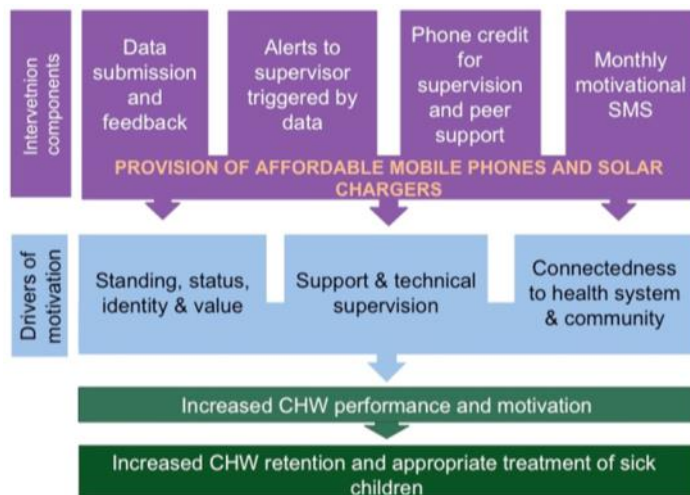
Intervetnion components

Data submission and feedback

Alerts to supervisor triggered by data

Phone credit for supervision and peer support

Monthly motivational SMS

PROVISION OF AFFORDABLE MOBILE PHONES AND SOLAR CHARGERS

Drivers of motivation

Standing, status, identity & value

Support & technical supervision

Connectedness to health system & community

Increased CHW performance and motivation

Increased CHW retention and appropriate treatment of sick children